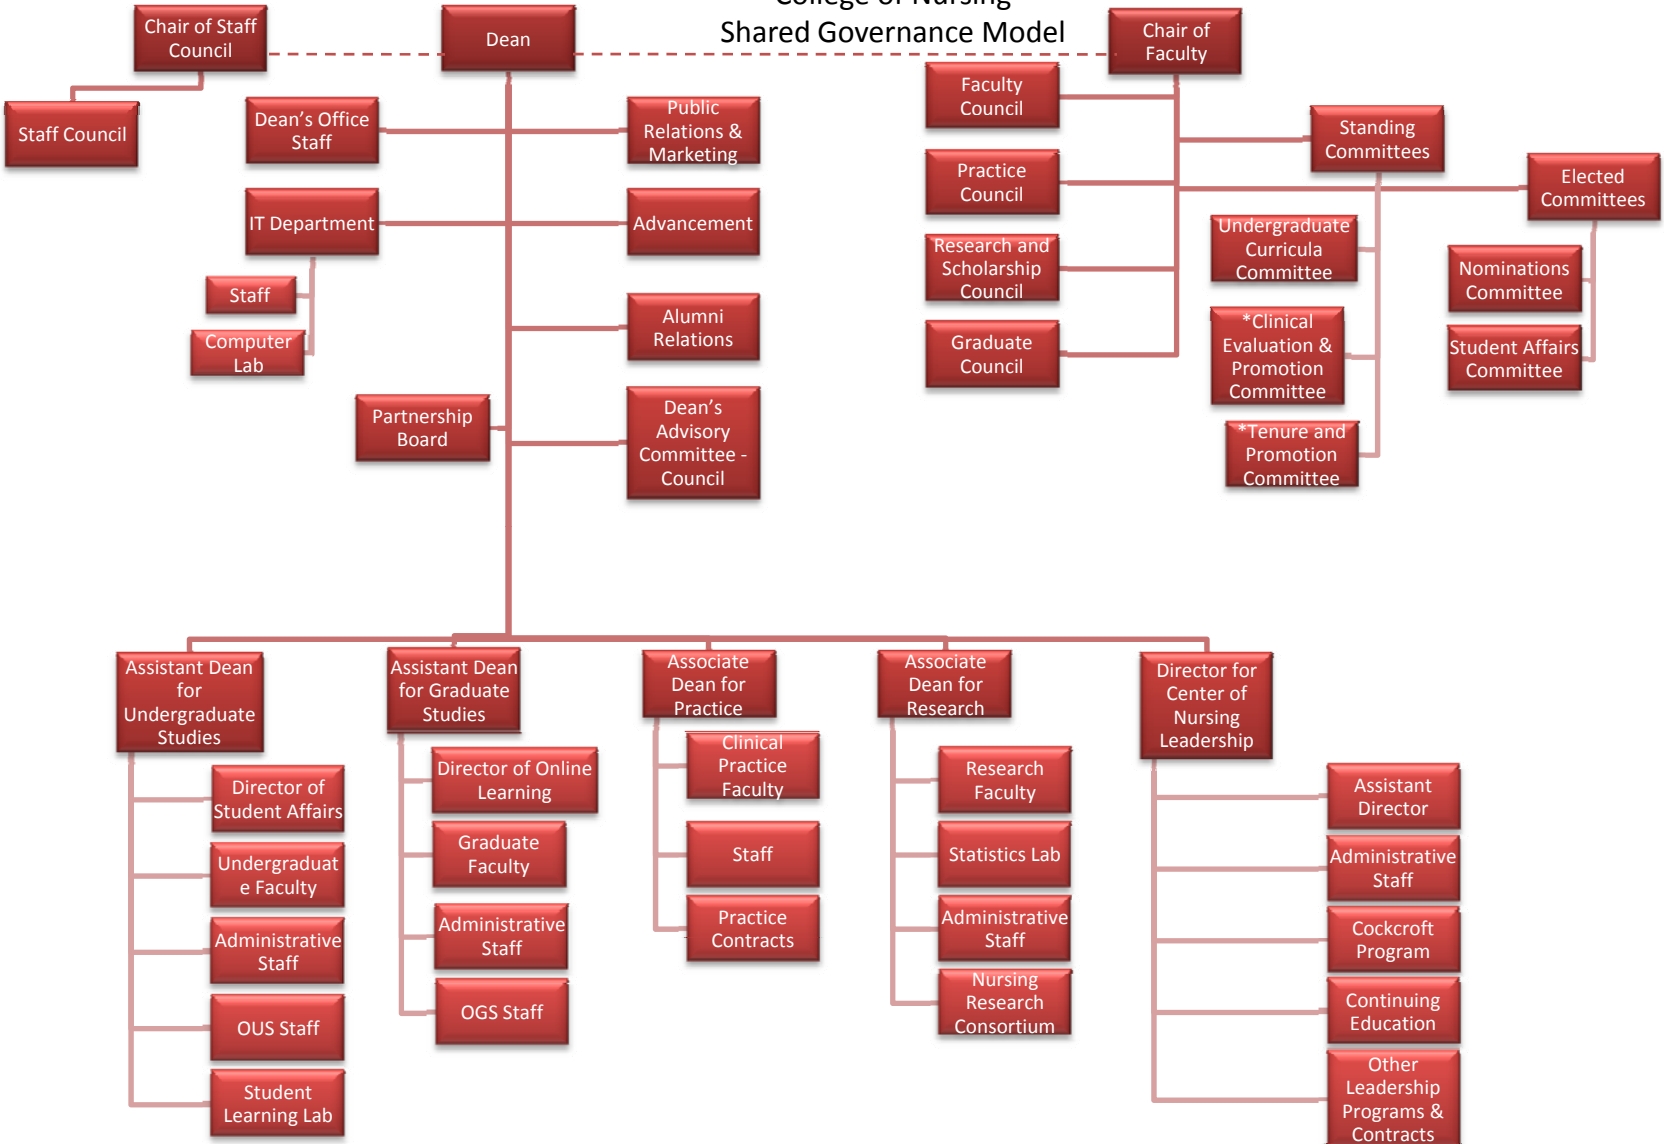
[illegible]
Shared Governance Model

Chair of Staff Council
Staff Council
Dean
Chair of Faculty
Dean's Office Staff
Public Relations & Marketing
IT Department
Advancement
Staff
Computer Lab
Alumni Relations
Partnership Board
Dean's Advisory Committee - Council

Faculty Council
Practice Council
Research and Scholarship Council
Graduate Council
Standing Committees
Elected Committees
Undergraduate Curricula Committee
*Clinical Evaluation & Promotion Committee
*Tenure and Promotion Committee
Nominations Committee
Student Affairs Committee

Assistant Dean for Undergraduate Studies
Director of Student Affairs
Undergraduat e Faculty
Administrative Staff
OUS Staff
Student Learning Lab

Assistant Dean for Graduate Studies
Director of Online Learning
Graduate Faculty
Administrative Staff
OGS Staff

Associate Dean for Practice
Clinical Practice Faculty
Staff
Practice Contracts

Associate Dean for Research
Research Faculty
Statistics Lab
Administrative Staff
Nursing Research Consortium

Director for Center of Nursing Leadership
Assistant Director
Administrative Staff
Cockcroft Program
Continuing Education
Other Leadership Programs & Contracts